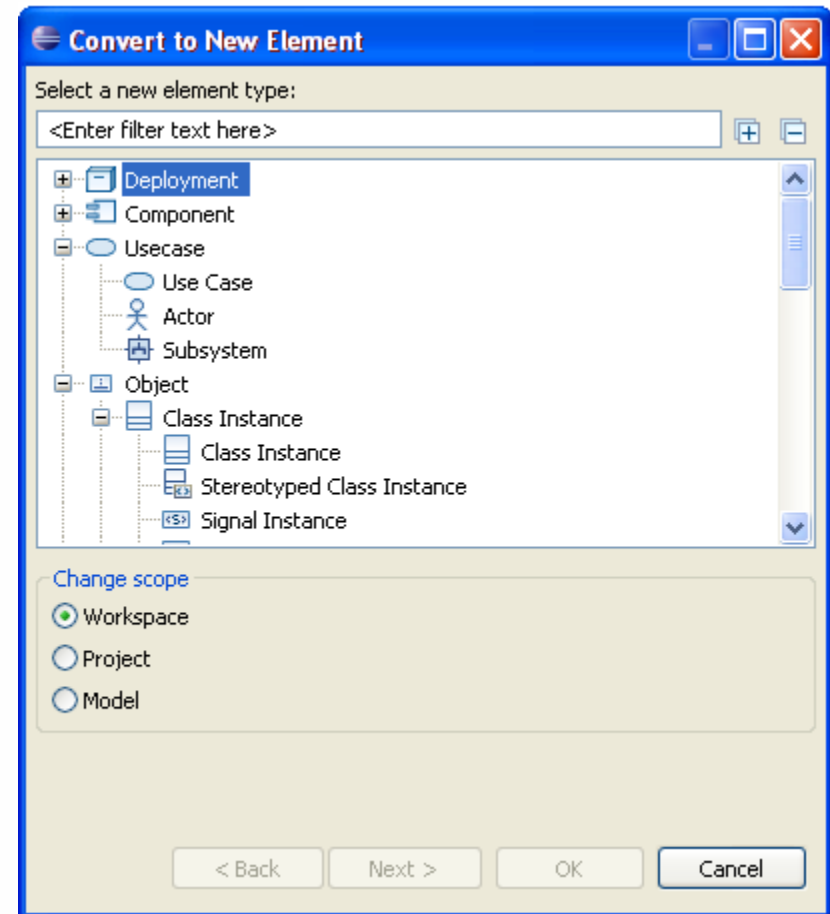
Convert to New Element

Select a new element type:

<Enter filter text here>

Deployment
Component
Usecase
Use Case
Actor
Subsystem
Object
Class Instance
Class Instance
Stereotyped Class Instance
Signal Instance

Change scope
Workspace
Project
Model

< Back
Next >
OK
Cancel